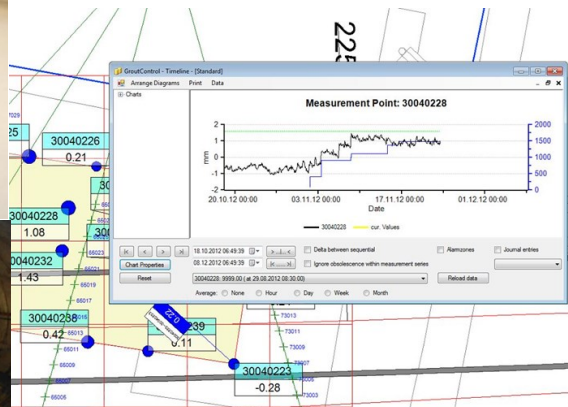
GroutControl - Timeline - [Standard]

Arrange Diagrams Print Data

Charts

Measurement Point: 30040228

mm

2
1
0
-1
-2

2000
1500
1000
500
0

20.10.12 00:00 03.11.12 00:00 17.11.12 00:00 01.12.12 00:00

Date

30040228 cur. Values

18.10.2012 06:49:39

08.12.2012 06:49:39

Delta between sequential

Ignore obsolescence within measurement series

Alarmzones

Journal entries

Chart Properties

Reset

30040228; 9999.00 (at 29.08.2012 08:30:00)

Reload data

Average: None Hour Day Week Month

225

30040226
0.21

30040228
1.08

30040232
1.43

30040238
0.42

0.11

30040223
-0.28

25

0.22

65023
65017
65015
65013
65011
65009
65005
73015
73013
73011
73009
73007
73003
73005